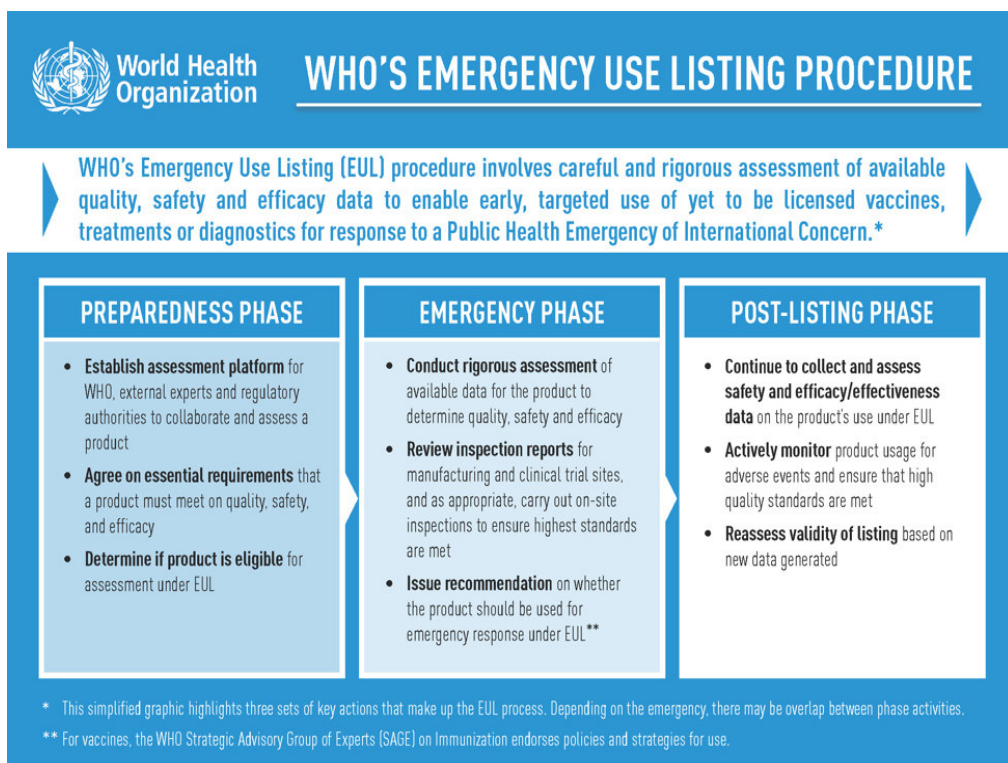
World Health Organization

WHO'S EMERGENCY USE LISTING PROCEDURE

WHO's Emergency Use Listing (EUL) procedure involves careful and rigorous assessment of available quality, safety and efficacy data to enable early, targeted use of yet to be licensed vaccines, treatments or diagnostics for response to a Public Health Emergency of International Concern.*

PREPAREDNESS PHASE

• Establish assessment platform for WHO, external experts and regulatory authorities to collaborate and assess a product
• Agree on essential requirements that a product must meet on quality, safety, and efficacy
• Determine if product is eligible for assessment under EUL

EMERGENCY PHASE

• Conduct rigorous assessment of available data for the product to determine quality, safety and efficacy
• Review inspection reports for manufacturing and clinical trial sites, and as appropriate, carry out on-site inspections to ensure highest standards are met
• Issue recommendation on whether the product should be used for emergency response under EUL**

POST-LISTING PHASE

• Continue to collect and assess safety and efficacy/effectiveness data on the product's use under EUL
• Actively monitor product usage for adverse events and ensure that high quality standards are met
• Reassess validity of listing based on new data generated

* This simplified graphic highlights three sets of key actions that make up the EUL process. Depending on the emergency, there may be overlap between phase activities.
** For vaccines, the WHO Strategic Advisory Group of Experts (SAGE) on Immunization endorses policies and strategies for use.